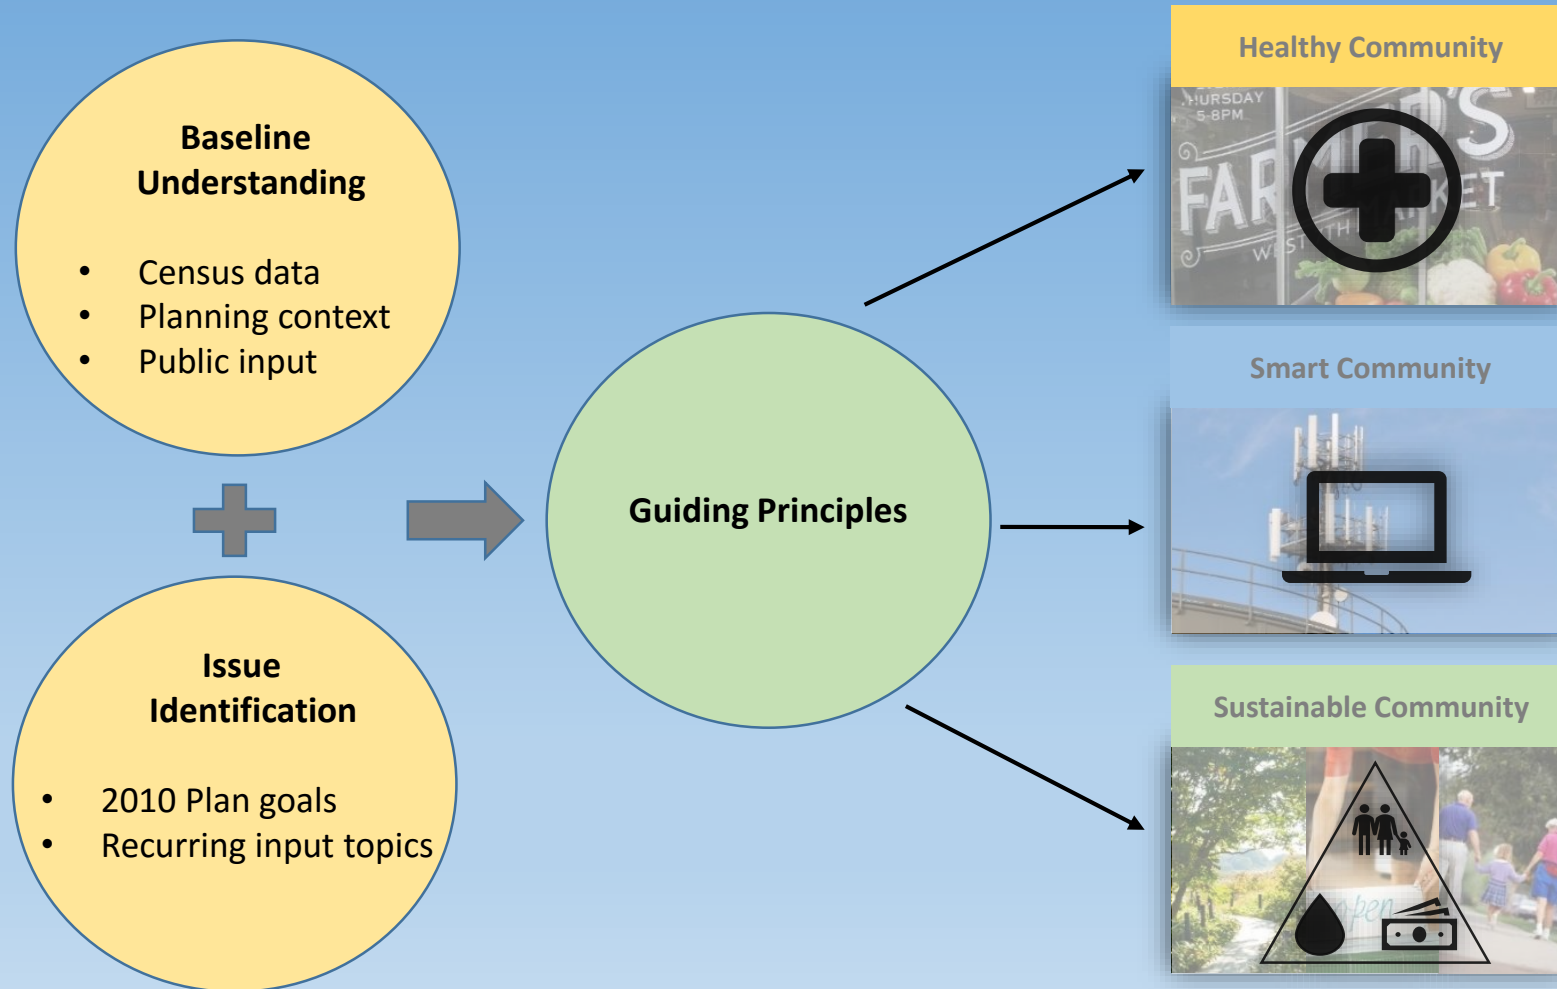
Baseline Understanding

- Census data
- Planning context
- Public input

Issue Identification

- 2010 Plan goals
- Recurring input topics

Guiding Principles

Healthy Community

THURSDAY 5-8PM FARMER'S MARKET

Smart Community

Sustainable Community